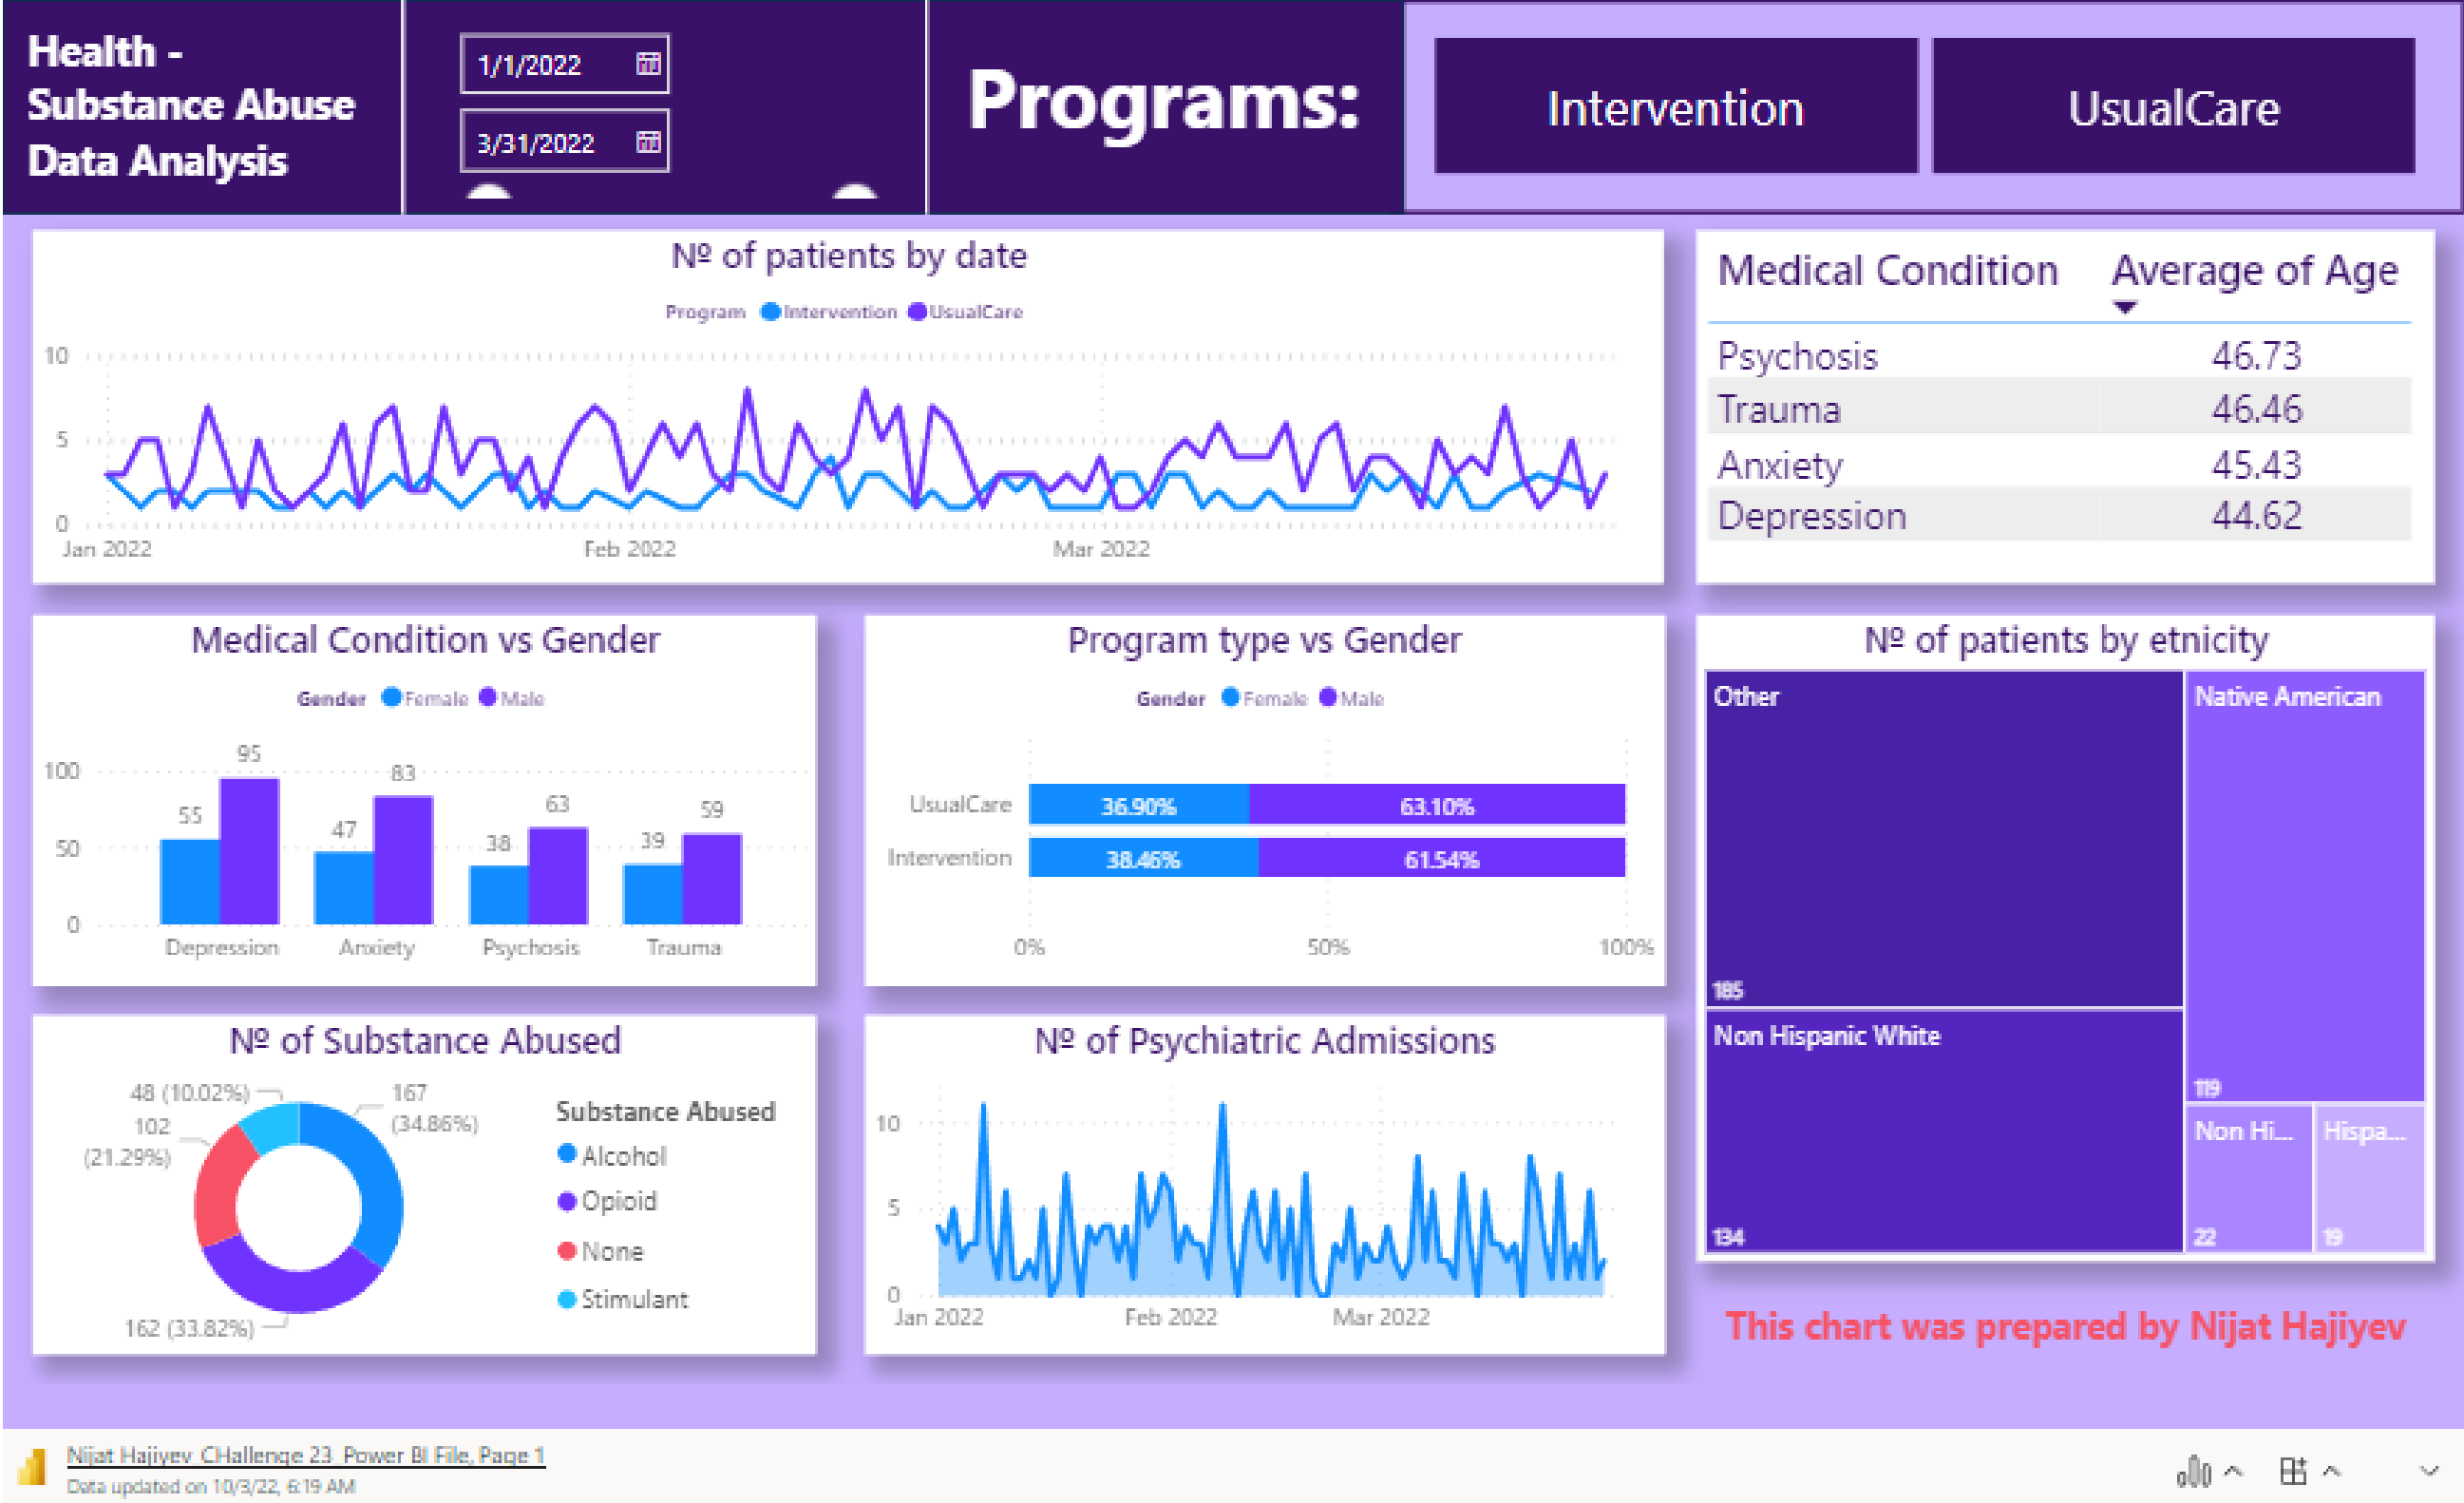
Health - Substance Abuse Data Analysis

1/1/2022
3/31/2022

Programs:

Intervention
UsualCare

№ of patients by date

Program Intervention UsualCare

10
5
0
Jan 2022 Feb 2022 Mar 2022

| Medical Condition | Average of Age |
|---|---|
| Psychosis | 46.73 |
| Trauma | 46.46 |
| Anxiety | 45.43 |
| Depression | 44.62 |

Medical Condition vs Gender

Gender Female Male

100
50
0
55 95 47 83 38 63 39 59
Depression Anxiety Psychosis Trauma

Program type vs Gender

Gender Female Male

UsualCare 36.90% 63.10%
Intervention 38.46% 61.54%
0% 50% 100%

№ of patients by etnicity

Other 185
Native American 119
Non Hispanic White 134
Non Hi... 22
Hispa... 19

№ of Substance Abused

48 (10.02%)
167 (34.86%)
102 (21.29%)
162 (33.82%)

Substance Abused
Alcohol
Opioid
None
Stimulant

№ of Psychiatric Admissions

10
5
0
Jan 2022 Feb 2022 Mar 2022

This chart was prepared by Nijat Hajiyev

Nijat Hajiyev CHallenge 23 Power BI File, Page 1
Data updated on 10/3/22, 6:19 AM